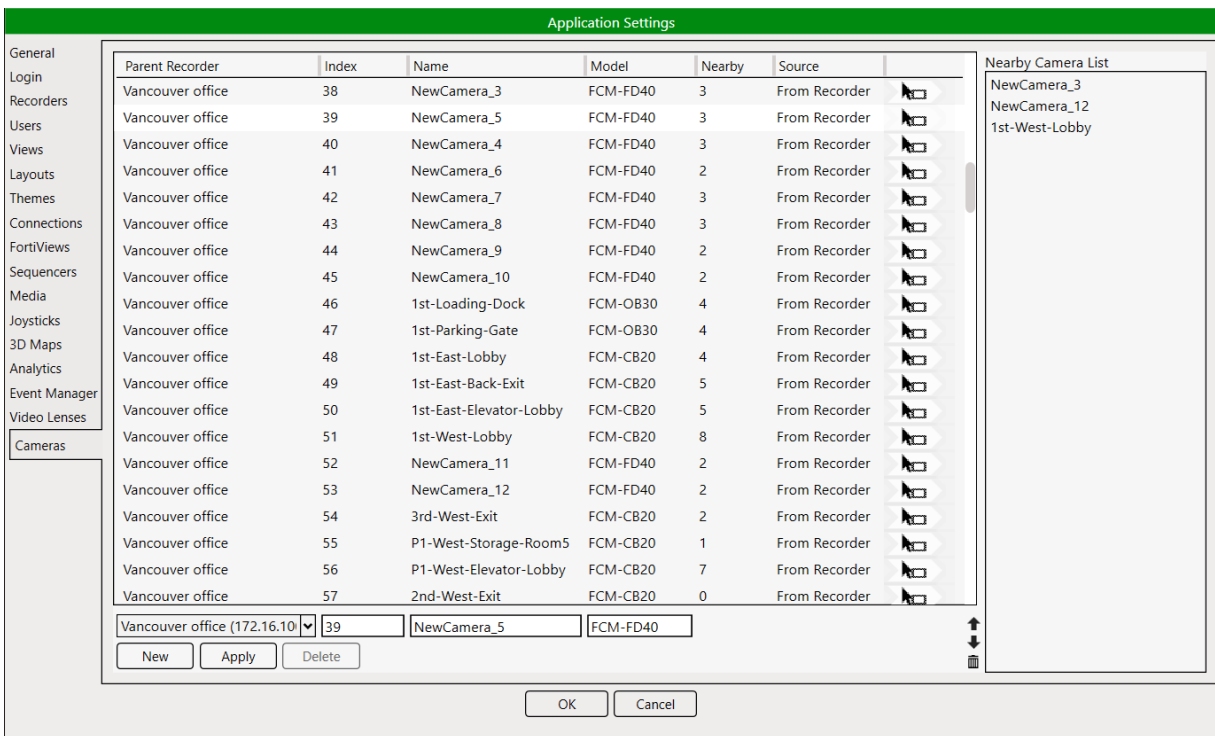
Application Settings

General
Login
Recorders
Users
Views
Layouts
Themes
Connections
FortiViews
Sequencers
Media
Joysticks
3D Maps
Analytics
Event Manager
Video Lenses
Cameras

| Parent Recorder | Index | Name | Model | Nearby | Source |
|---|---|---|---|---|---|
| Vancouver office | 38 | NewCamera_3 | FCM-FD40 | 3 | From Recorder |
| Vancouver office | 39 | NewCamera_5 | FCM-FD40 | 3 | From Recorder |
| Vancouver office | 40 | NewCamera_4 | FCM-FD40 | 3 | From Recorder |
| Vancouver office | 41 | NewCamera_6 | FCM-FD40 | 2 | From Recorder |
| Vancouver office | 42 | NewCamera_7 | FCM-FD40 | 3 | From Recorder |
| Vancouver office | 43 | NewCamera_8 | FCM-FD40 | 3 | From Recorder |
| Vancouver office | 44 | NewCamera_9 | FCM-FD40 | 2 | From Recorder |
| Vancouver office | 45 | NewCamera_10 | FCM-FD40 | 2 | From Recorder |
| Vancouver office | 46 | 1st-Loading-Dock | FCM-OB30 | 4 | From Recorder |
| Vancouver office | 47 | 1st-Parking-Gate | FCM-OB30 | 4 | From Recorder |
| Vancouver office | 48 | 1st-East-Lobby | FCM-CB20 | 4 | From Recorder |
| Vancouver office | 49 | 1st-East-Back-Exit | FCM-CB20 | 5 | From Recorder |
| Vancouver office | 50 | 1st-East-Elevator-Lobby | FCM-CB20 | 5 | From Recorder |
| Vancouver office | 51 | 1st-West-Lobby | FCM-CB20 | 8 | From Recorder |
| Vancouver office | 52 | NewCamera_11 | FCM-FD40 | 2 | From Recorder |
| Vancouver office | 53 | NewCamera_12 | FCM-FD40 | 2 | From Recorder |
| Vancouver office | 54 | 3rd-West-Exit | FCM-CB20 | 2 | From Recorder |
| Vancouver office | 55 | P1-West-Storage-Room5 | FCM-CB20 | 1 | From Recorder |
| Vancouver office | 56 | P1-West-Elevator-Lobby | FCM-CB20 | 7 | From Recorder |
| Vancouver office | 57 | 2nd-West-Exit | FCM-CB20 | 0 | From Recorder |

Vancouver office (172.16.10 | 39 | NewCamera_5 | FCM-FD40

New Apply Delete

Nearby Camera List
NewCamera_3
NewCamera_12
1st-West-Lobby

OK Cancel